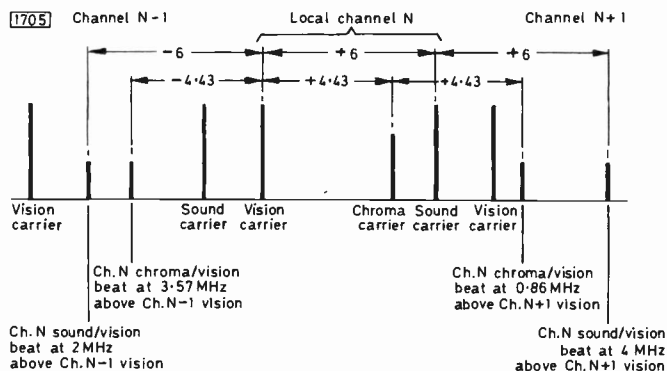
1705 Channel N - 1 Local channel N Channel N+1

−6 +6 +6

−4·43 +4·43 +4·43

Vision carrier

Sound carrier Vision carrier

Chroma carrier Sound carrier Vision carrier

Ch.N chroma/vision beat at 3·57 MHz above Ch.N−1 vision

Ch.N chroma/vision beat at 0·86 MHz above Ch.N+1 vision

Ch.N sound/vision beat at 2 MHz above Ch.N−1 vision

Ch.N sound/vision beat at 4 MHz above Ch.N+1 vision